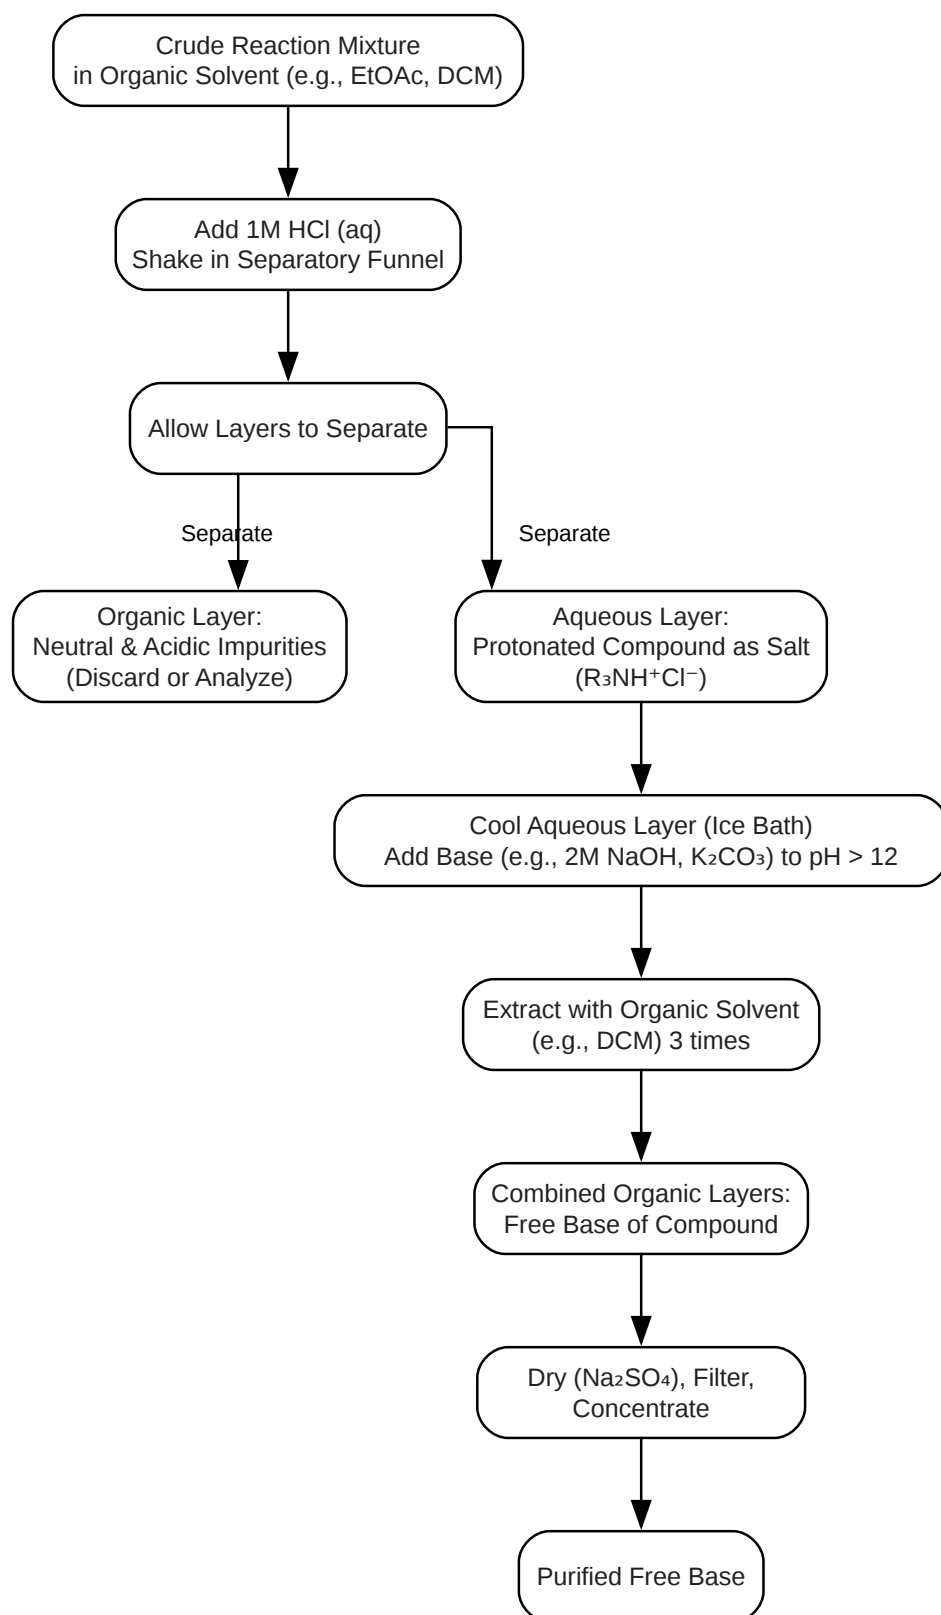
Crude Reaction Mixture
in Organic Solvent (e.g., EtOAc, DCM)

Add 1M HCl (aq)
Shake in Separatory Funnel

Allow Layers to Separate

Separate

Separate

Organic Layer:
Neutral & Acidic Impurities
(Discard or Analyze)

Aqueous Layer:
Protonated Compound as Salt
($R_3NH^+Cl^-$)

Cool Aqueous Layer (Ice Bath)
Add Base (e.g., 2M NaOH, $K_2CO_3$) to pH > 12

Extract with Organic Solvent
(e.g., DCM) 3 times

Combined Organic Layers:
Free Base of Compound

Dry ($Na_2SO_4$), Filter,
Concentrate

Purified Free Base